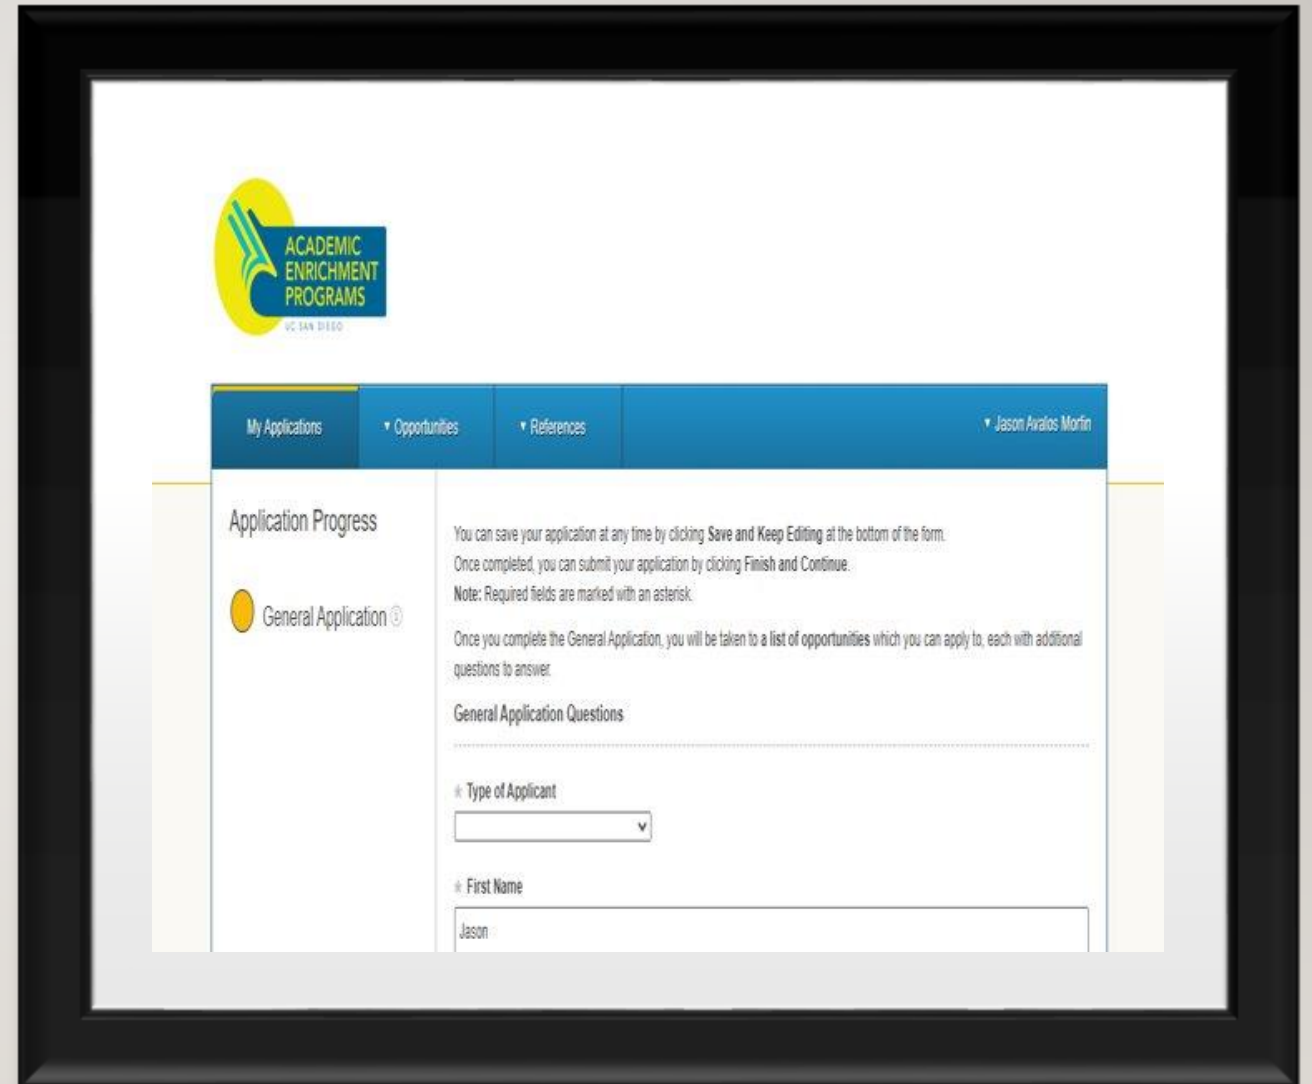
ACADEMIC ENRICHMENT PROGRAMS
UC SAN DIEGO

My Applications
▾ Opportunities
▾ References
▾ Jason Avalos Morfin

Application Progress

General Application

You can save your application at any time by clicking **Save and Keep Editing** at the bottom of the form.
Once completed, you can submit your application by clicking **Finish and Continue**.
**Note:** Required fields are marked with an asterisk.

Once you complete the General Application, you will be taken to **a list of opportunities** which you can apply to, each with additional questions to answer.

General Application Questions

* Type of Applicant

* First Name
Jason